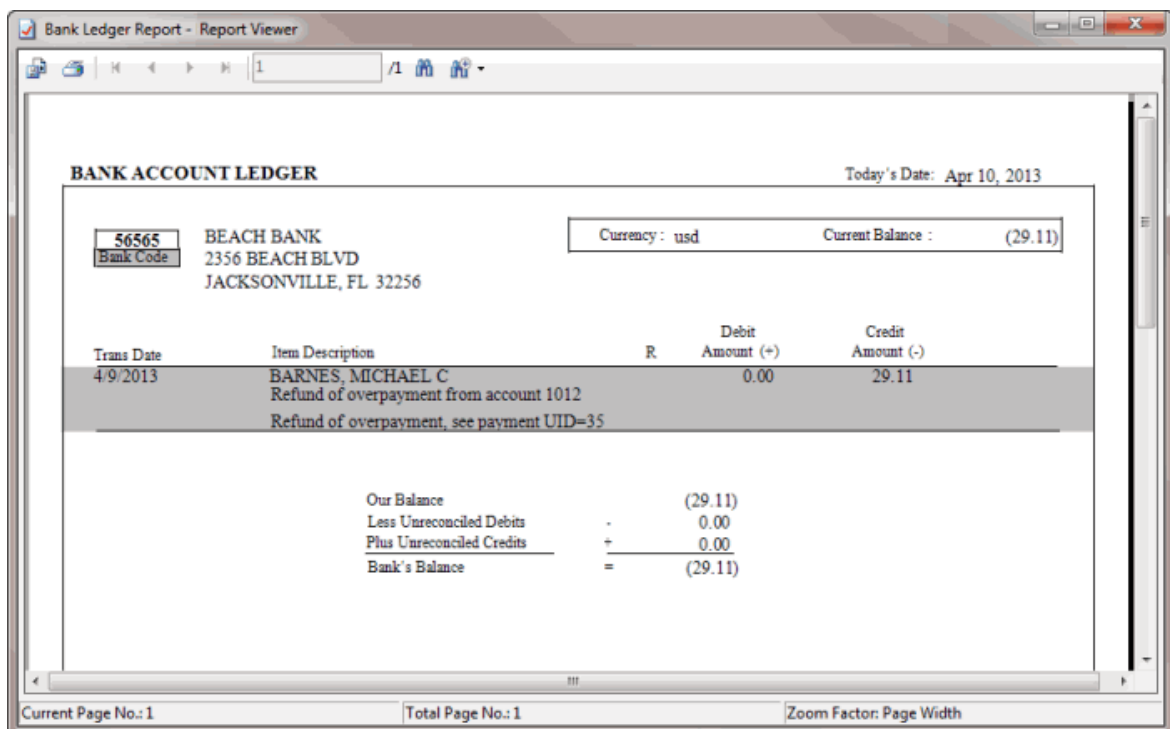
Bank Ledger Report - Report Viewer

1 /1

BANK ACCOUNT LEDGER

Today's Date: Apr 10, 2013

56565
Bank Code

BEACH BANK
2356 BEACH BLVD
JACKSONVILLE, FL 32256

Currency : usd Current Balance : (29.11)

| Trans Date | Item Description | R | Debit Amount (+) | Credit Amount (-) |
|---|---|---|---|---|
| 4/9/2013 | BARNES, MICHAEL C<br>Refund of overpayment from account 1012<br>Refund of overpayment, see payment UID=35 | | 0.00 | 29.11 |

| | | |
|---|---|---|
| Our Balance | | (29.11) |
| Less Unreconciled Debits | - | 0.00 |
| Plus Unreconciled Credits | + | 0.00 |
| Bank's Balance | = | (29.11) |

Current Page No.: 1
Total Page No.: 1
Zoom Factor: Page Width